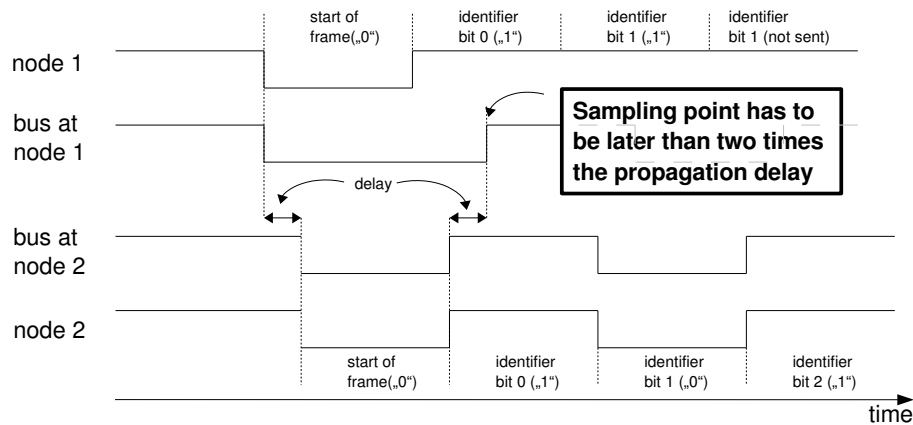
start of frame(„0“)

identifier bit 0 („1“)

identifier bit 1 („1“)

identifier bit 1 (not sent)

node 1

bus at node 1

Sampling point has to be later than two times the propagation delay

delay

bus at node 2

node 2

start of frame(„0“)

identifier bit 0 („1“)

identifier bit 1 („0“)

identifier bit 2 („1“)

time